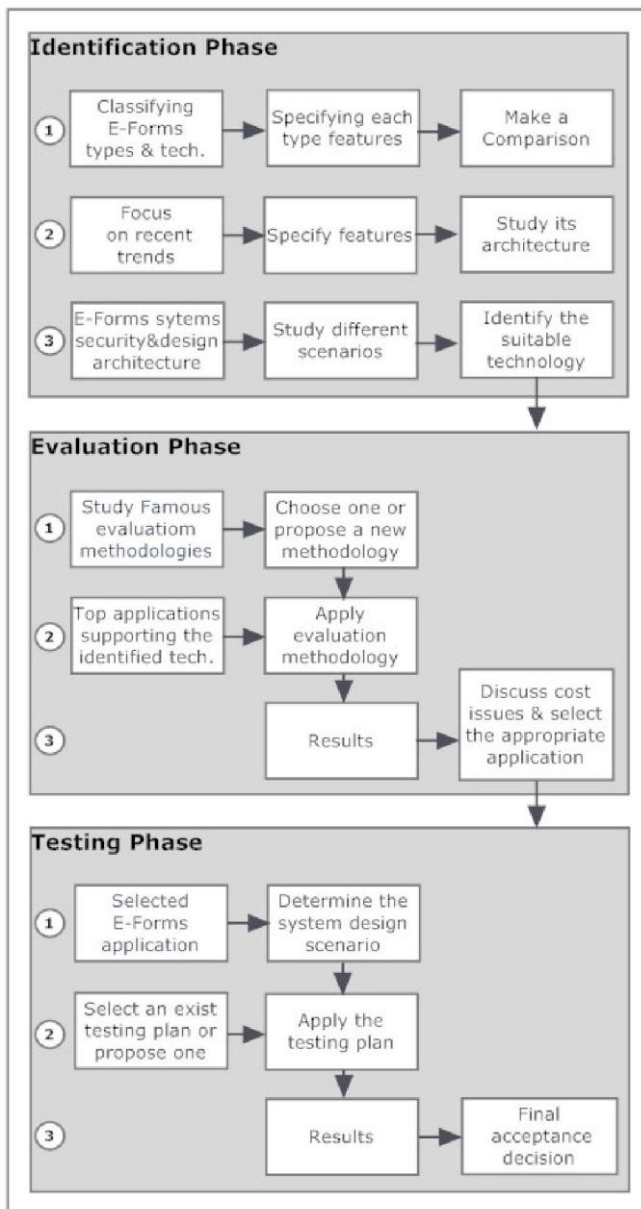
Identification Phase

1 Classifying E-Forms types & tech.

Specifying each type features

Make a Comparison

2 Focus on recent trends

Specify features

Study its architecture

3 E-Forms sytems security&design architecture

Study different scenarios

Identify the suitable technology

Evaluation Phase

1 Study Famous evaluatiom methodologies

Choose one or propose a new methodology

2 Top applications supporting the identified tech.

Apply evaluation methodology

3 Results

Discuss cost issues & select the appropriate application

Testing Phase

1 Selected E-Forms application

Determine the system design scenario

2 Select an exist testing plan or propose one

Apply the testing plan

3 Results

Final acceptance decision